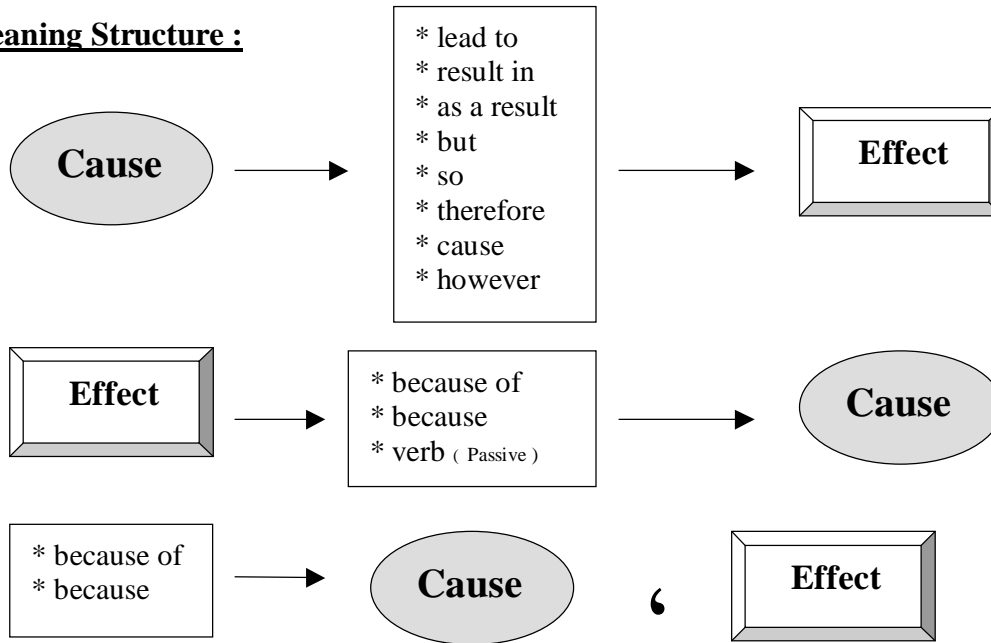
eaning Structure :

Cause

* lead to
* result in
* as a result
* but
* so
* therefore
* cause
* however

Effect

Effect

* because of
* because
* verb ( Passive )

Cause

* because of
* because

Cause

،

Effect